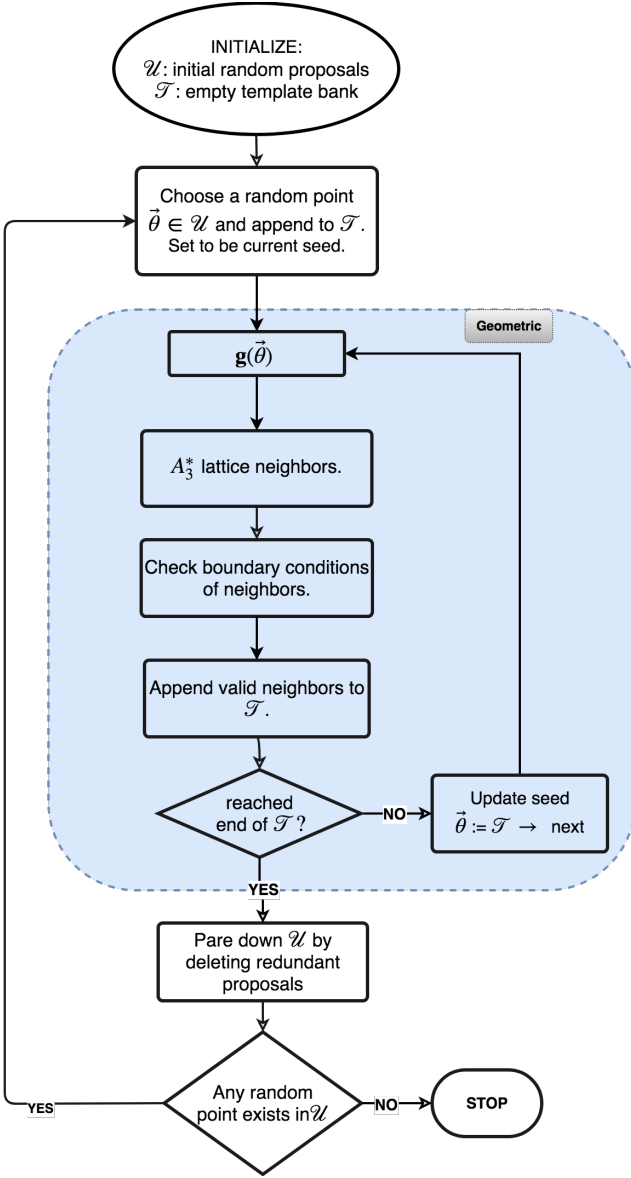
INITIALIZE:
$\mathscr{U}$: initial random proposals
$\mathscr{T}$: empty template bank

Choose a random point $\vec{\theta} \in \mathscr{U}$ and append to $\mathscr{T}$. Set to be current seed.

Geometric

$\mathbf{g}(\vec{\theta})$

$A_3^*$ lattice neighbors.

Check boundary conditions of neighbors.

Append valid neighbors to $\mathscr{T}$.

reached end of $\mathscr{T}$ ?

NO

Update seed
$\vec{\theta} := \mathscr{T} \rightarrow$ next

YES

Pare down $\mathscr{U}$ by deleting redundant proposals

YES

Any random point exists in$\mathscr{U}$

NO

STOP